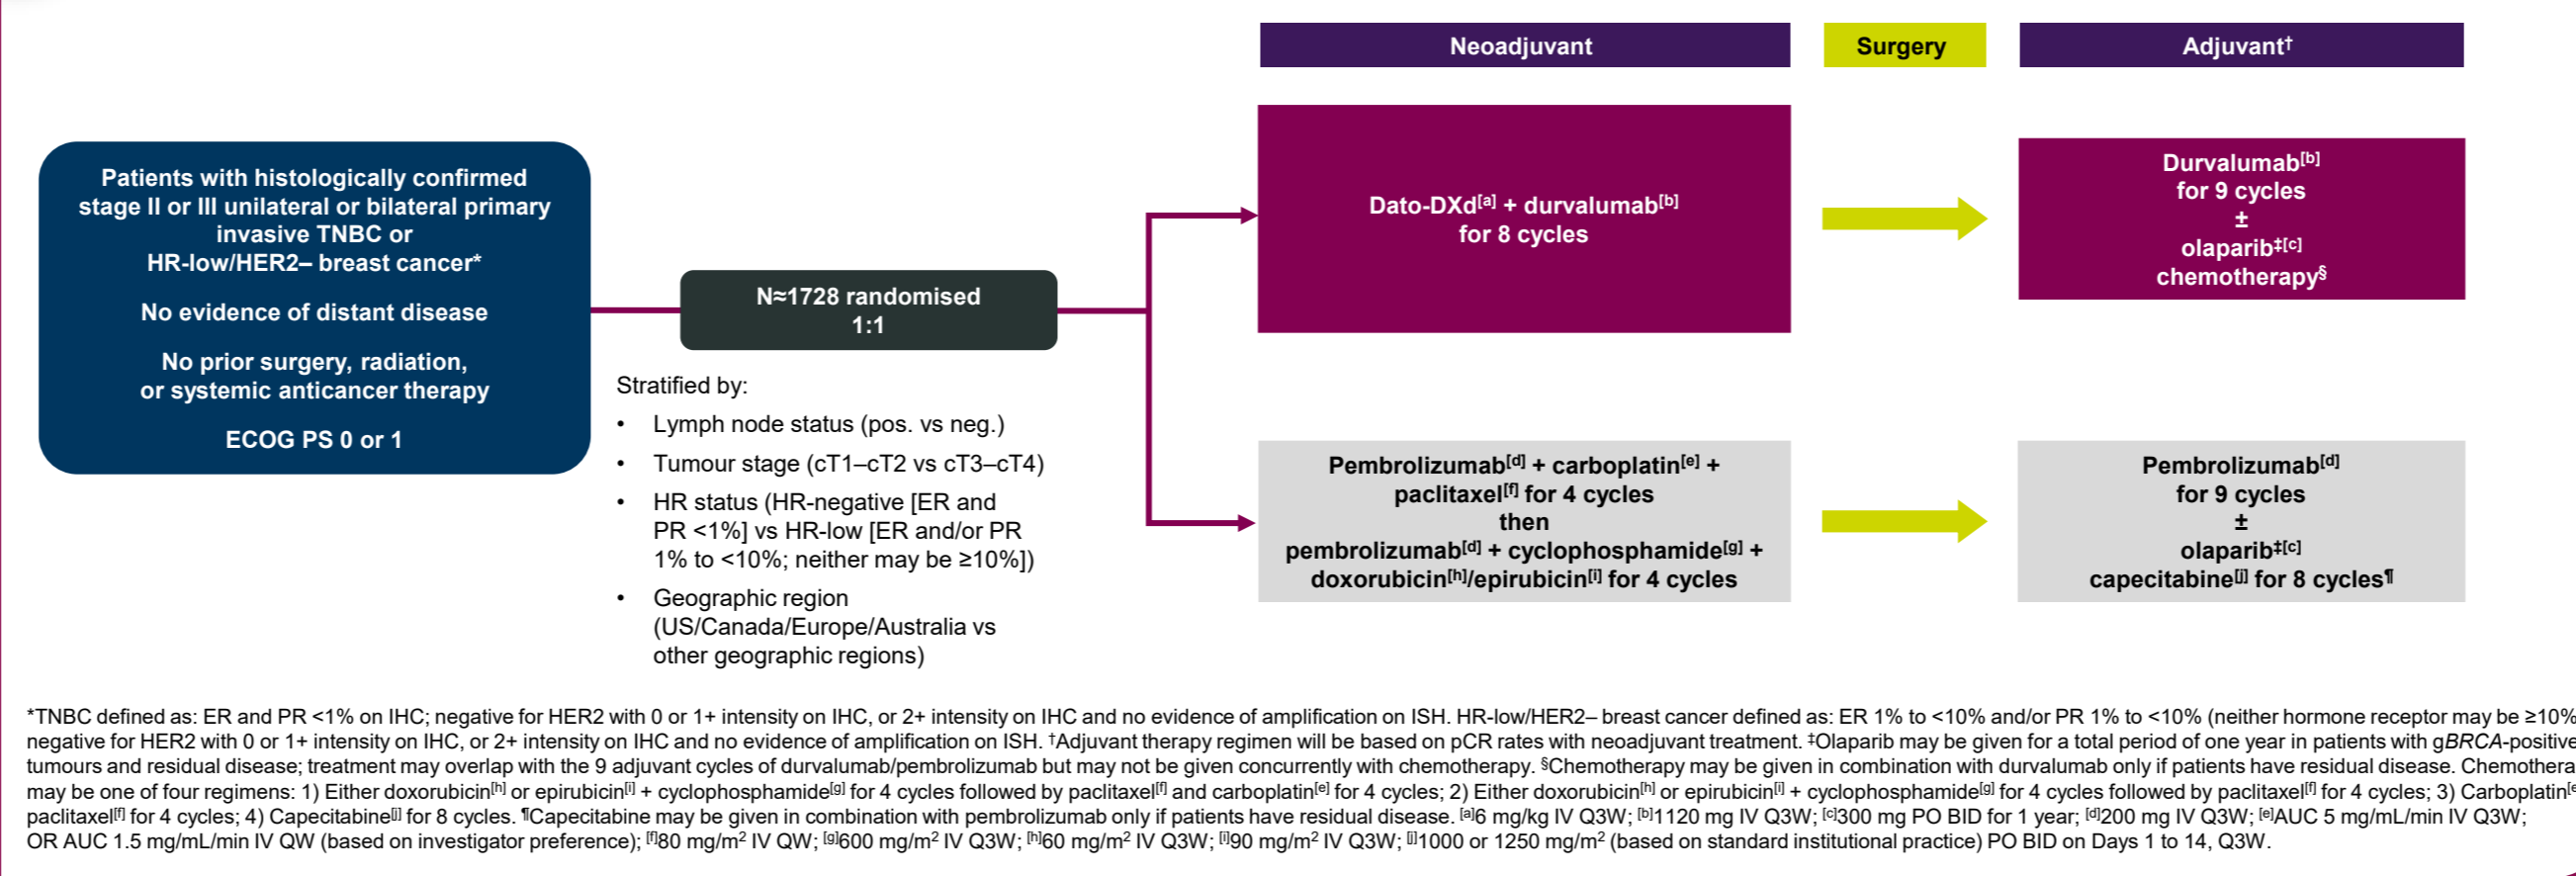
Neoadjuvant

Surgery

Adjuvant†

Patients with histologically confirmed stage II or III unilateral or bilateral primary invasive TNBC or HR-low/HER2– breast cancer*

No evidence of distant disease

No prior surgery, radiation, or systemic anticancer therapy

ECOG PS 0 or 1

N≈1728 randomised 1:1

Stratified by:
• Lymph node status (pos. vs neg.)
• Tumour stage (cT1–cT2 vs cT3–cT4)
• HR status (HR-negative [ER and PR <1%] vs HR-low [ER and/or PR 1% to <10%; neither may be ≥10%])
• Geographic region (US/Canada/Europe/Australia vs other geographic regions)

Dato-DXd$^{[a]}$ + durvalumab$^{[b]}$ for 8 cycles

Durvalumab$^{[b]}$ for 9 cycles ± olaparib$^{‡[c]}$ chemotherapy$^{§}$

Pembrolizumab$^{[d]}$ + carboplatin$^{[e]}$ + paclitaxel$^{[f]}$ for 4 cycles then pembrolizumab$^{[d]}$ + cyclophosphamide$^{[g]}$ + doxorubicin$^{[h]}$/epirubicin$^{[i]}$ for 4 cycles

Pembrolizumab$^{[d]}$ for 9 cycles ± olaparib$^{‡[c]}$ capecitabine$^{[j]}$ for 8 cycles¶

*TNBC defined as: ER and PR <1% on IHC; negative for HER2 with 0 or 1+ intensity on IHC, or 2+ intensity on IHC and no evidence of amplification on ISH. HR-low/HER2– breast cancer defined as: ER 1% to <10% and/or PR 1% to <10% (neither hormone receptor may be ≥10% negative for HER2 with 0 or 1+ intensity on IHC, or 2+ intensity on IHC and no evidence of amplification on ISH. †Adjuvant therapy regimen will be based on pCR rates with neoadjuvant treatment. ‡Olaparib may be given for a total period of one year in patients with gBRCA-positive tumours and residual disease; treatment may overlap with the 9 adjuvant cycles of durvalumab/pembrolizumab but may not be given concurrently with chemotherapy. §Chemotherapy may be given in combination with durvalumab only if patients have residual disease. Chemothera may be one of four regimens: 1) Either doxorubicin$^{[h]}$ or epirubicin$^{[i]}$ + cyclophosphamide$^{[g]}$ for 4 cycles followed by paclitaxel$^{[f]}$ and carboplatin$^{[e]}$ for 4 cycles; 2) Either doxorubicin$^{[h]}$ or epirubicin$^{[i]}$ + cyclophosphamide$^{[g]}$ for 4 cycles followed by paclitaxel$^{[f]}$ for 4 cycles; 3) Carboplatin$^{[e}$ paclitaxel$^{[f]}$ for 4 cycles; 4) Capecitabine$^{[j]}$ for 8 cycles. ¶Capecitabine may be given in combination with pembrolizumab only if patients have residual disease. $^{[a]}$6 mg/kg IV Q3W; $^{[b]}$1120 mg IV Q3W; $^{[c]}$300 mg PO BID for 1 year; $^{[d]}$200 mg IV Q3W; $^{[e]}$AUC 5 mg/mL/min IV Q3W; OR AUC 1.5 mg/mL/min IV QW (based on investigator preference); $^{[f]}$80 mg/m$^2$ IV QW; $^{[g]}$600 mg/m$^2$ IV Q3W; $^{[h]}$60 mg/m$^2$ IV Q3W; $^{[i]}$90 mg/m$^2$ IV Q3W; $^{[j]}$1000 or 1250 mg/m$^2$ (based on standard institutional practice) PO BID on Days 1 to 14, Q3W.